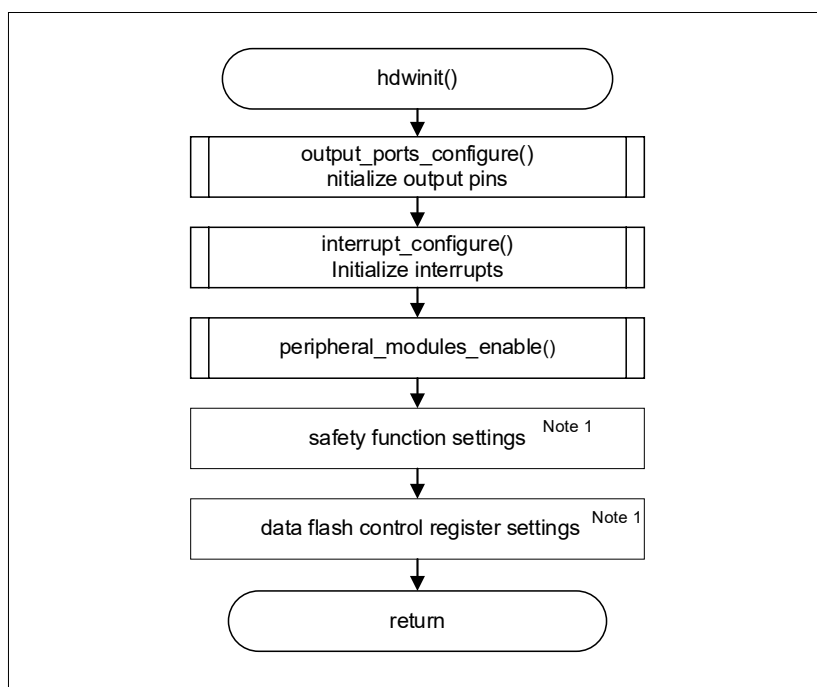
hdwinit()

output_ports_configure()
nitialize output pins

interrupt_configure()
Initialize interrupts

peripheral_modules_enable()

safety function settings Note 1

data flash control register settings Note 1

return